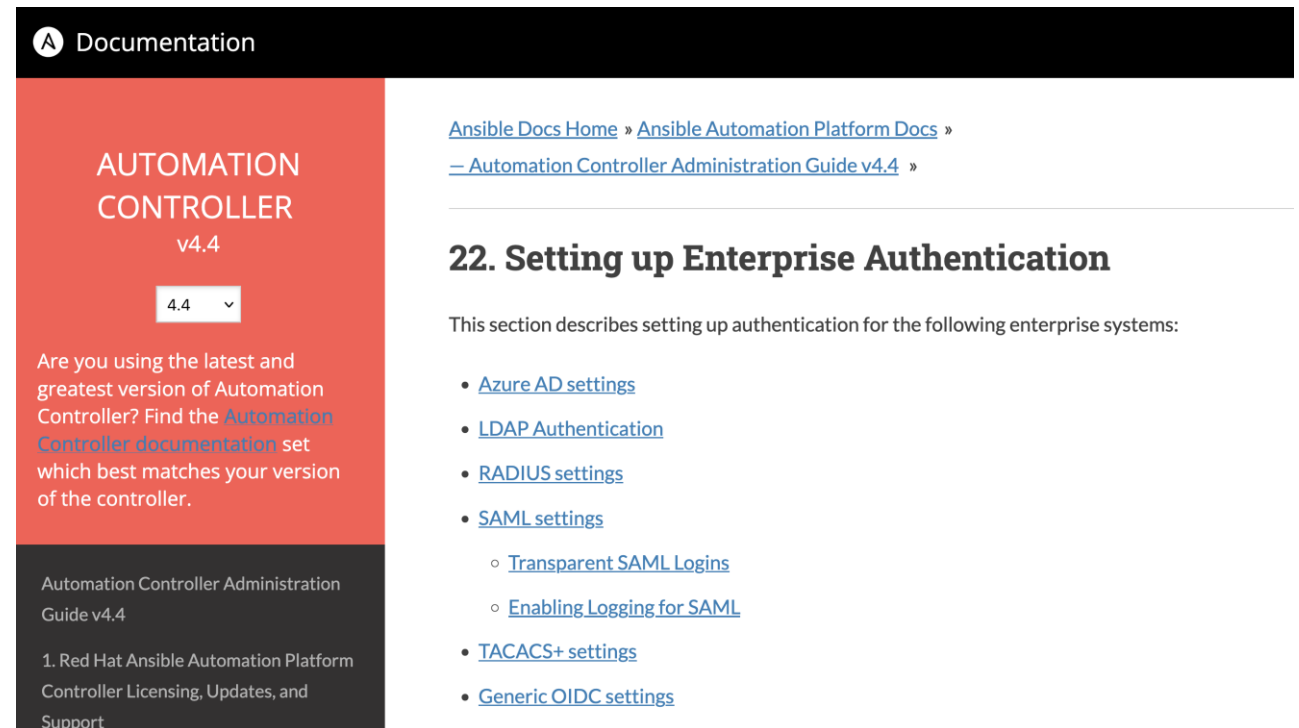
Documentation

AUTOMATION CONTROLLER
v4.4

4.4

Are you using the latest and greatest version of Automation Controller? Find the Automation Controller documentation set which best matches your version of the controller.

Automation Controller Administration Guide v4.4

1. Red Hat Ansible Automation Platform Controller Licensing, Updates, and Support

Ansible Docs Home » Ansible Automation Platform Docs » — Automation Controller Administration Guide v4.4 »

22. Setting up Enterprise Authentication

This section describes setting up authentication for the following enterprise systems:

- Azure AD settings
- LDAP Authentication
- RADIUS settings
- SAML settings
  - Transparent SAML Logins
  - Enabling Logging for SAML
- TACACS+ settings
- Generic OIDC settings